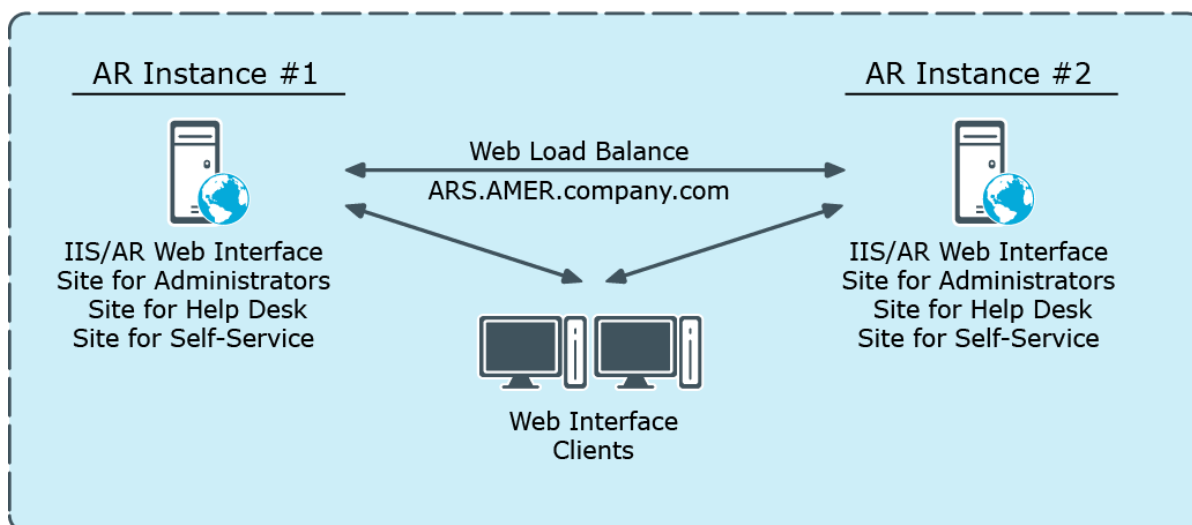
AR Instance #1

IIS/AR Web Interface
Site for Administrators
Site for Help Desk
Site for Self-Service

Web Load Balance
ARS.AMER.company.com

AR Instance #2

IIS/AR Web Interface
Site for Administrators
Site for Help Desk
Site for Self-Service

Web Interface
Clients